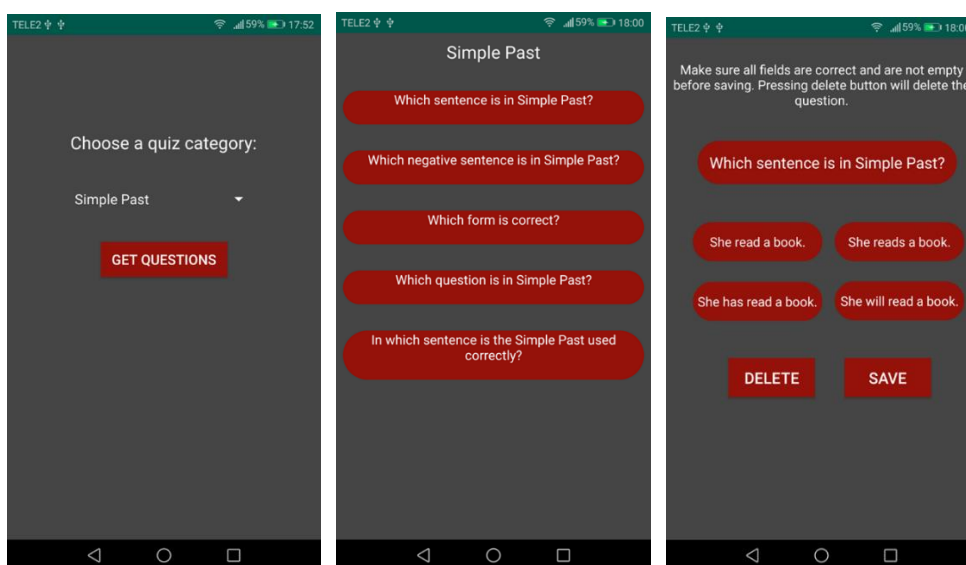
TELE2 59% 17:52

Choose a quiz category:

Simple Past

GET QUESTIONS

TELE2 59% 18:00

Simple Past

Which sentence is in Simple Past?

Which negative sentence is in Simple Past?

Which form is correct?

Which question is in Simple Past?

In which sentence is the Simple Past used correctly?

TELE2 59% 18:0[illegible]

Make sure all fields are correct and are not empty before saving. Pressing delete button will delete the question.

Which sentence is in Simple Past?

She read a book.

She reads a book.

She has read a book.

She will read a book.

DELETE

SAVE